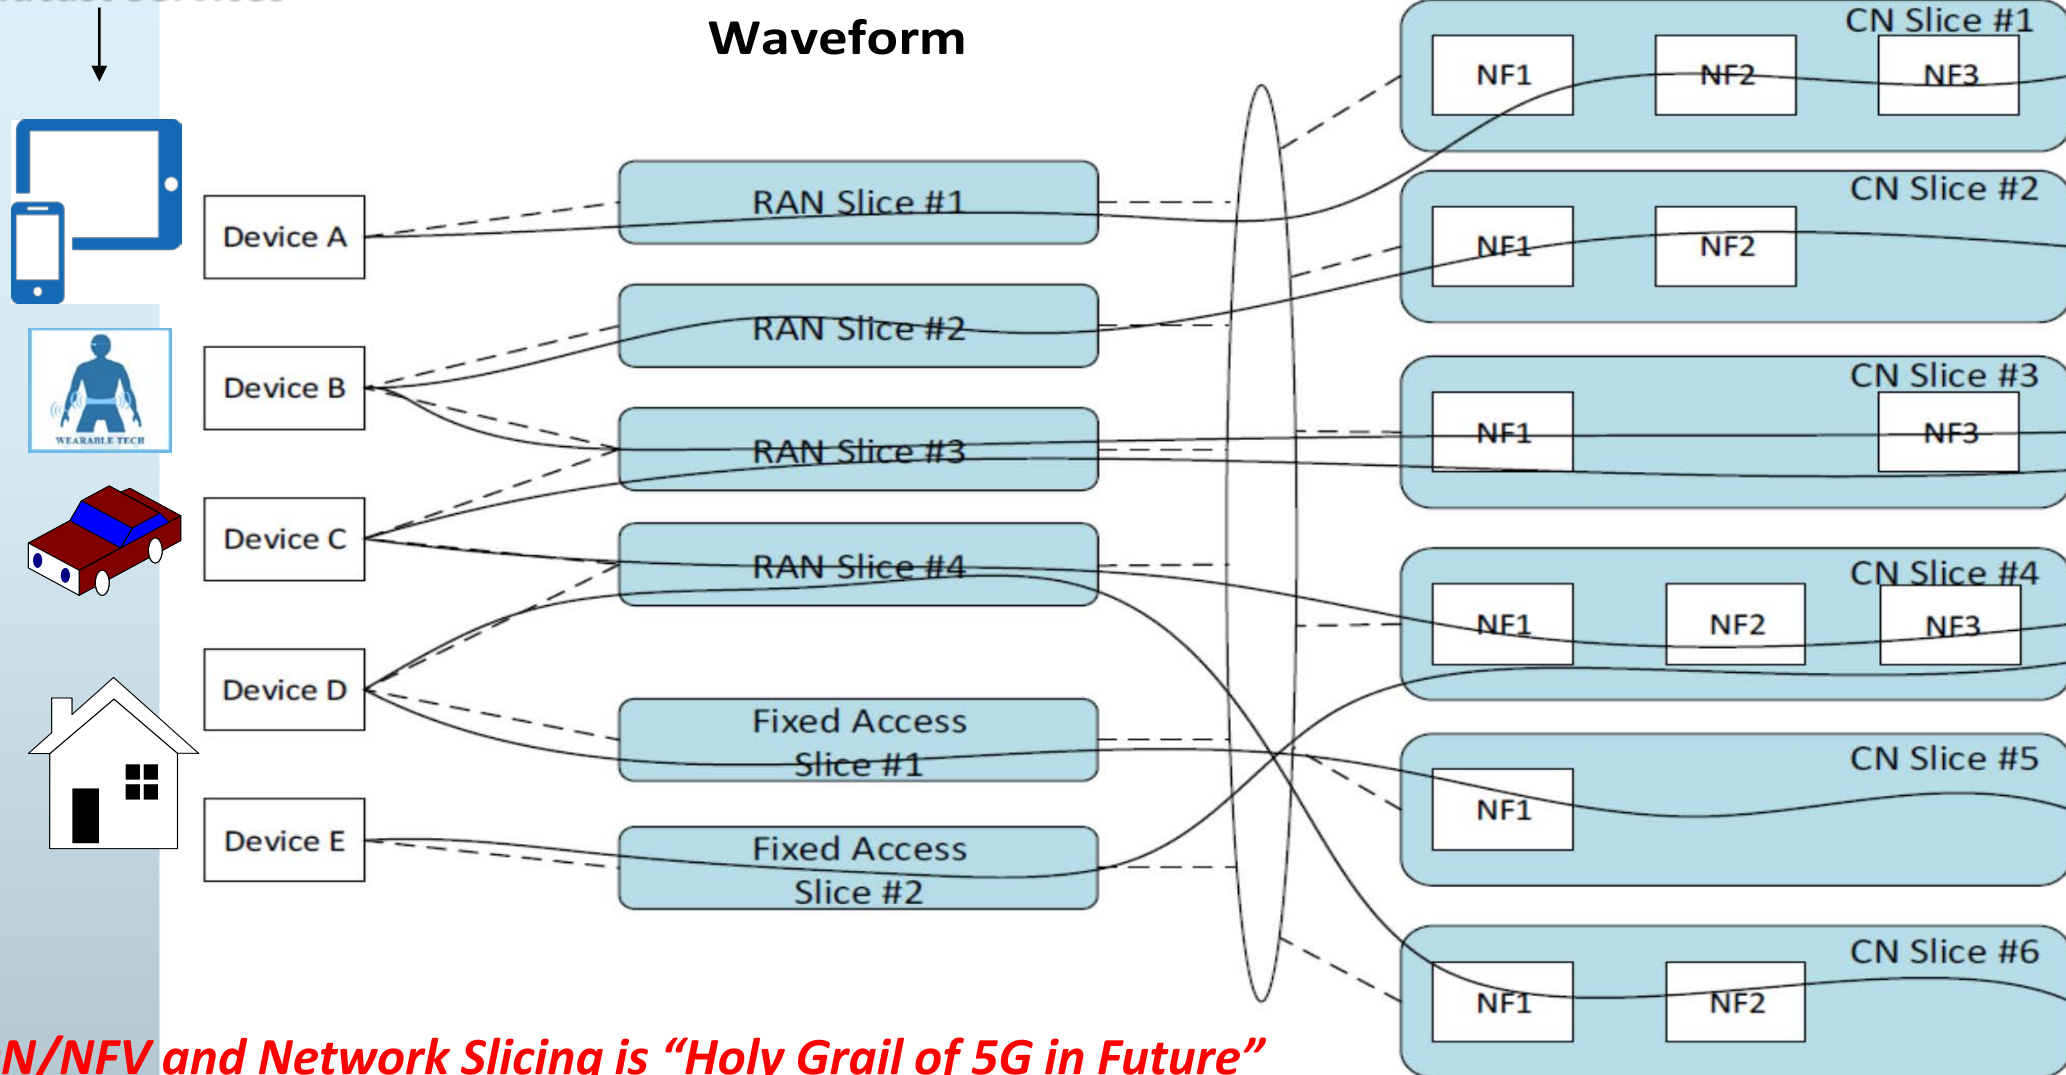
Waveform

CN Slice #1
NF1
NF2
NF3

WEARABLE TECH

Device A
Device B
Device C
Device D
Device E

RAN Slice #1
RAN Slice #2
RAN Slice #3
RAN Slice #4
Fixed Access Slice #1
Fixed Access Slice #2

CN Slice #2
NF1
NF2

CN Slice #3
NF1
NF3

CN Slice #4
NF1
NF2
NF3

CN Slice #5
NF1

CN Slice #6
NF1
NF2

N/NFV and Network Slicing is “Holy Grail of 5G in Future”